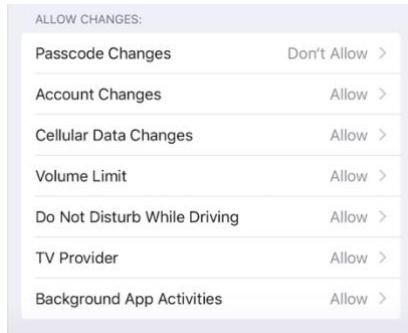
ALLOW CHANGES:

Passcode Changes Don't Allow >

Account Changes Allow >

Cellular Data Changes Allow >

Volume Limit Allow >

Do Not Disturb While Driving Allow >

TV Provider Allow >

Background App Activities Allow >